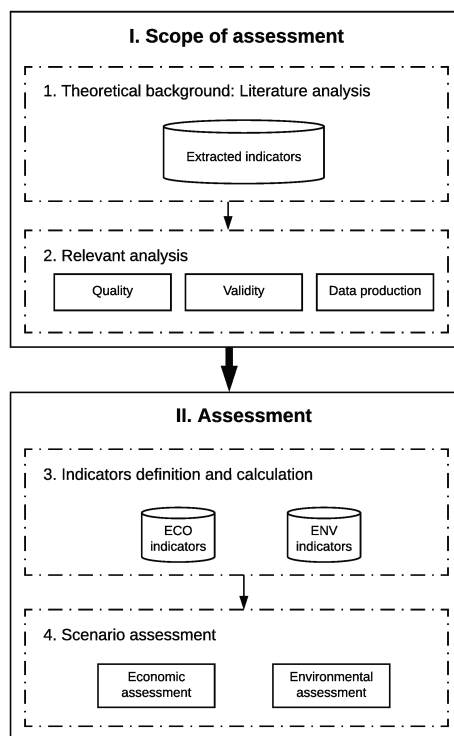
I. Scope of assessment

1. Theoretical background: Literature analysis

Extracted indicators

2. Relevant analysis

Quality

Validity

Data production

II. Assessment

3. Indicators definition and calculation

ECO indicators

ENV indicators

4. Scenario assessment

Economic assessment

Environmental assessment